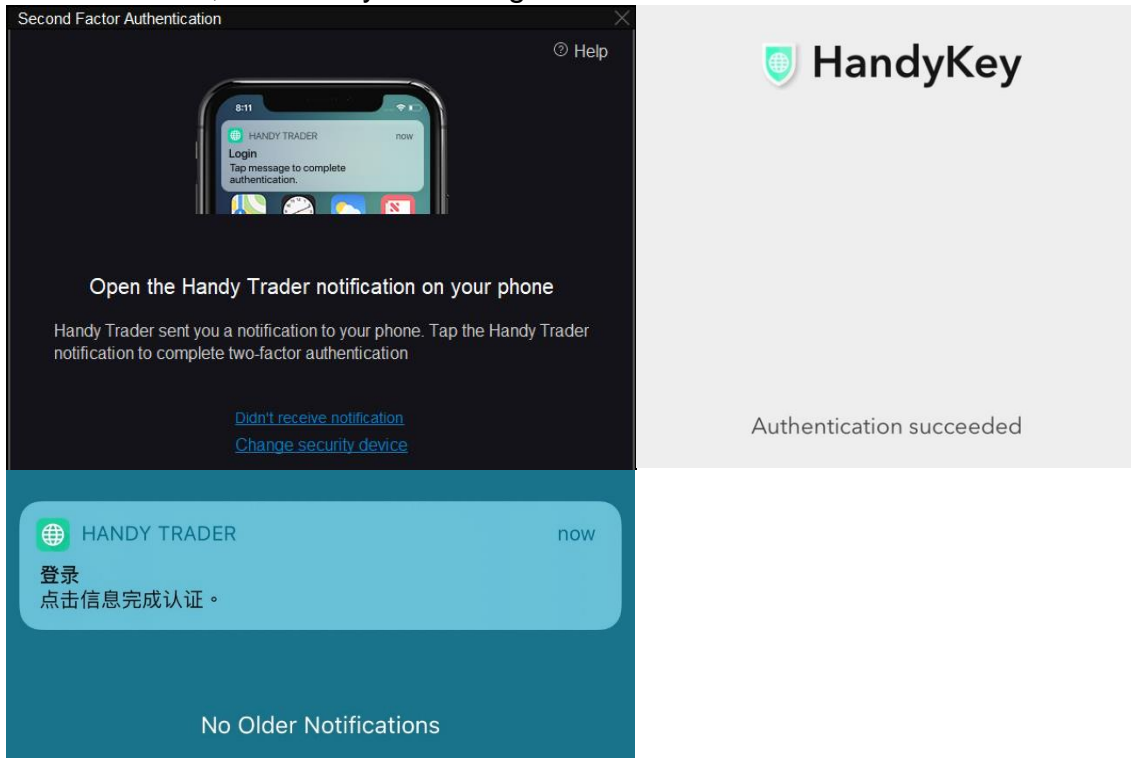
Second Factor Authentication

Help

8:11

HANDY TRADER now
Login
Tap message to complete authentication.

Open the Handy Trader notification on your phone

Handy Trader sent you a notification to your phone. Tap the Handy Trader notification to complete two-factor authentication

Didn't receive notification
Change security device

HandyKey

Authentication succeeded

HANDY TRADER now
登录
点击信息完成认证。

No Older Notifications